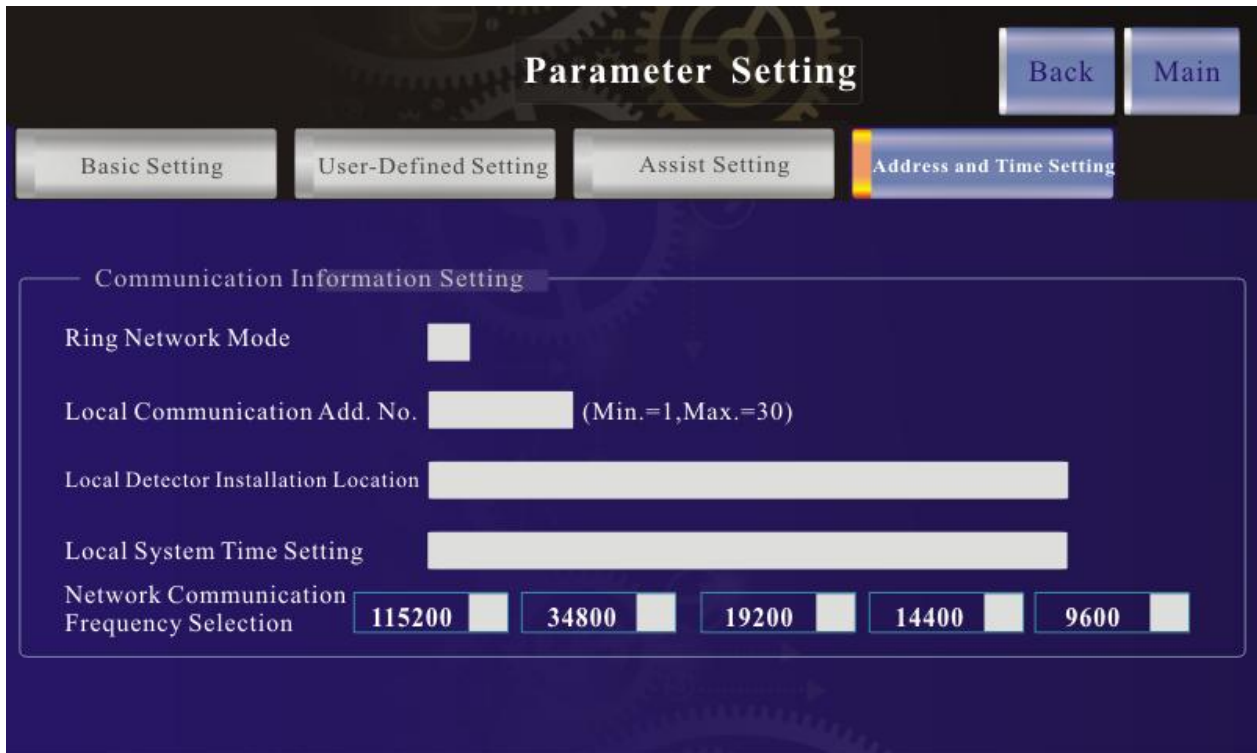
Parameter Setting

Back

Main

Basic Setting

User-Defined Setting

Assist Setting

Address and Time Setting

Communication Information Setting

Ring Network Mode

Local Communication Add. No. (Min.=1,Max.=30)

Local Detector Installation Location

Local System Time Setting

Network Communication Frequency Selection

115200

34800

19200

14400

9600